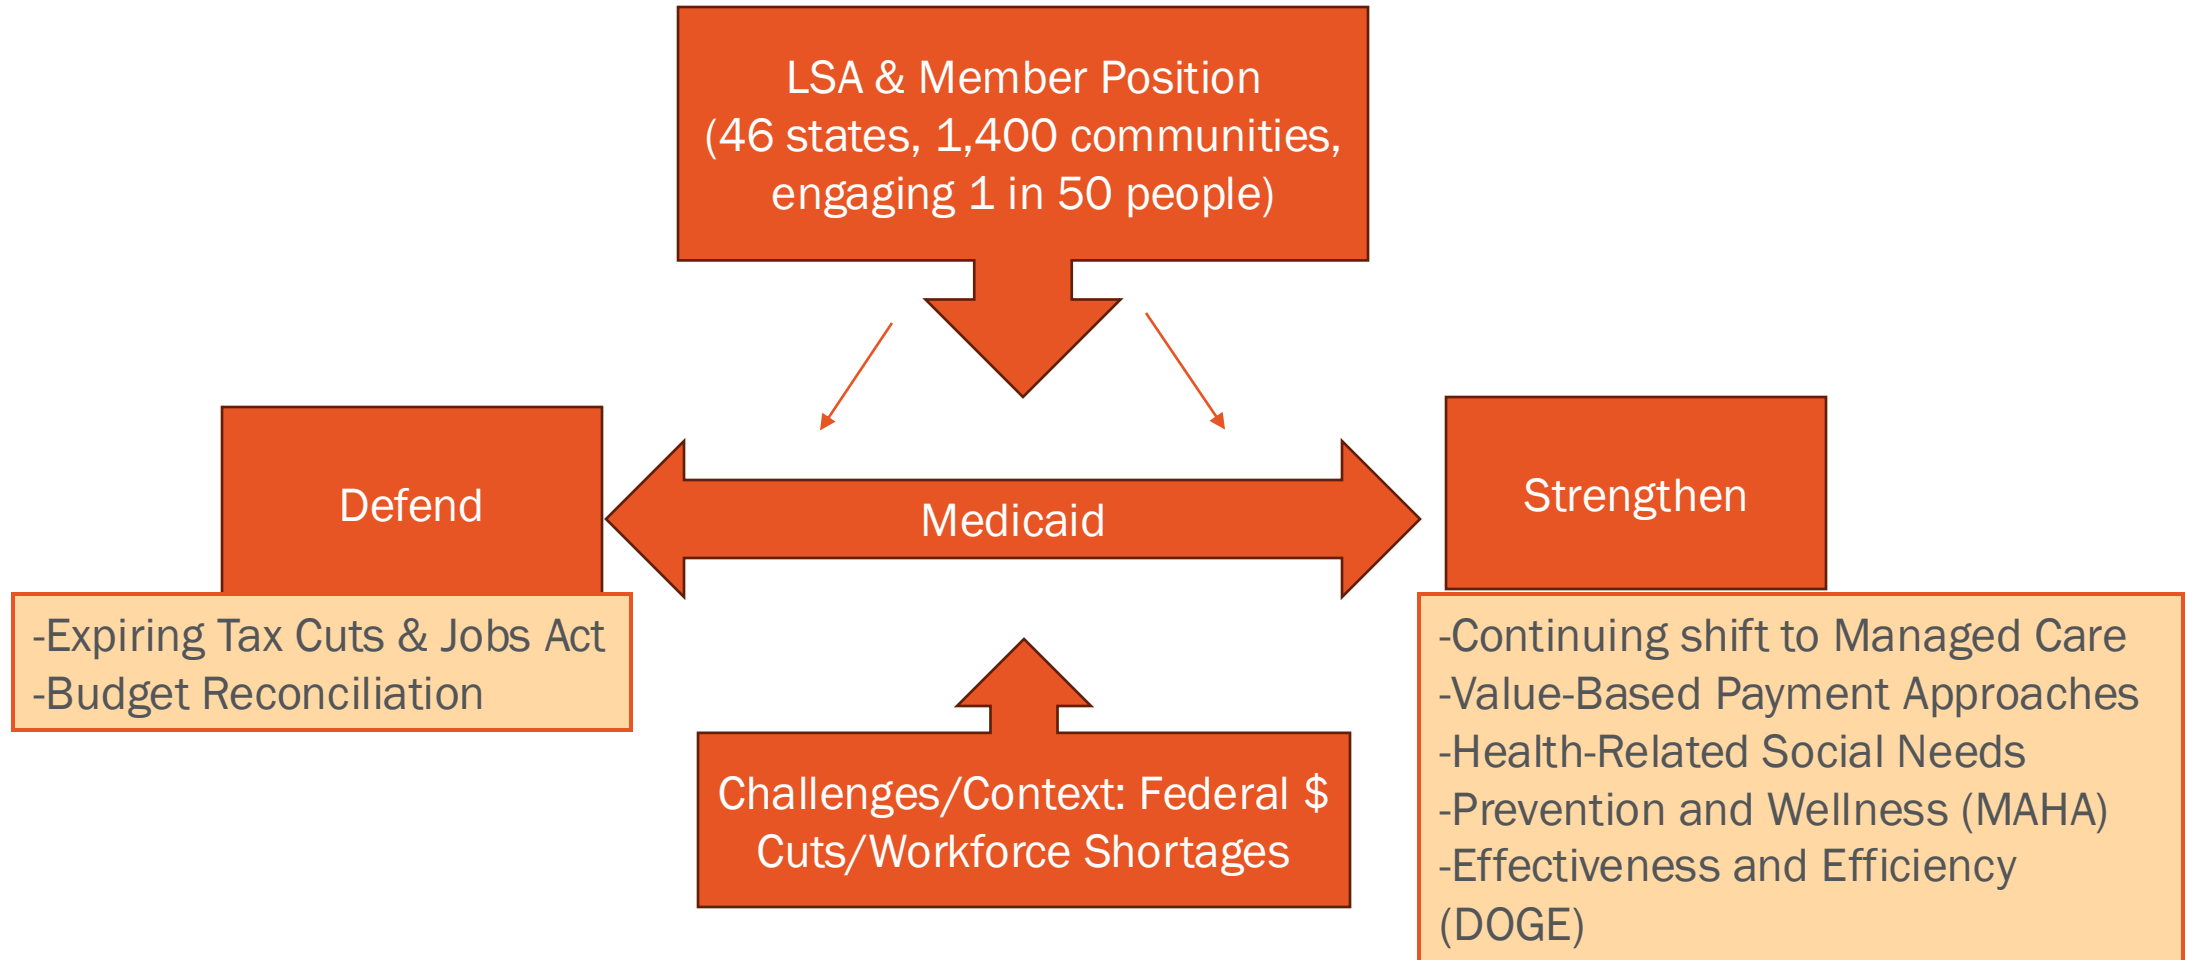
LSA & Member Position (46 states, 1,400 communities, engaging 1 in 50 people)

Defend

Medicaid

Strengthen

-Expiring Tax Cuts & Jobs Act
-Budget Reconciliation

Challenges/Context: Federal $ Cuts/Workforce Shortages

-Continuing shift to Managed Care
-Value-Based Payment Approaches
-Health-Related Social Needs
-Prevention and Wellness (MAHA)
-Effectiveness and Efficiency (DOGE)